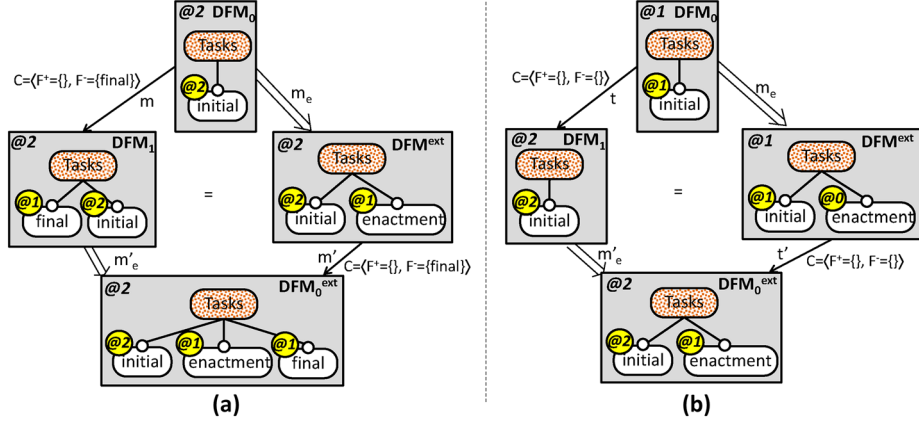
@2 $DFM_0$

Tasks

@2 initial

C=⟨F⁺={}, F⁻={final}⟩

m

$m_e$

@2 $DFM_1$

Tasks

@1 final

@2 initial

=

@2 $DFM^{ext}$

Tasks

@2 initial

@1 enactment

$m'_e$

m'

C=⟨F⁺={}, F⁻={final}⟩

@2 $DFM_0^{ext}$

Tasks

@2 initial

@1 enactment

@1 final

(a)

@1 $DFM_0$

Tasks

@1 initial

C=⟨F⁺={}, F⁻={}⟩

t

$m_e$

@2 $DFM_1$

Tasks

@2 initial

=

@1 $DFM^{ext}$

Tasks

@1 initial

@0 enactment

$m'_e$

t'

C=⟨F⁺={}, F⁻={}⟩

@2 $DFM_0^{ext}$

Tasks

@2 initial

@1 enactment

(b)